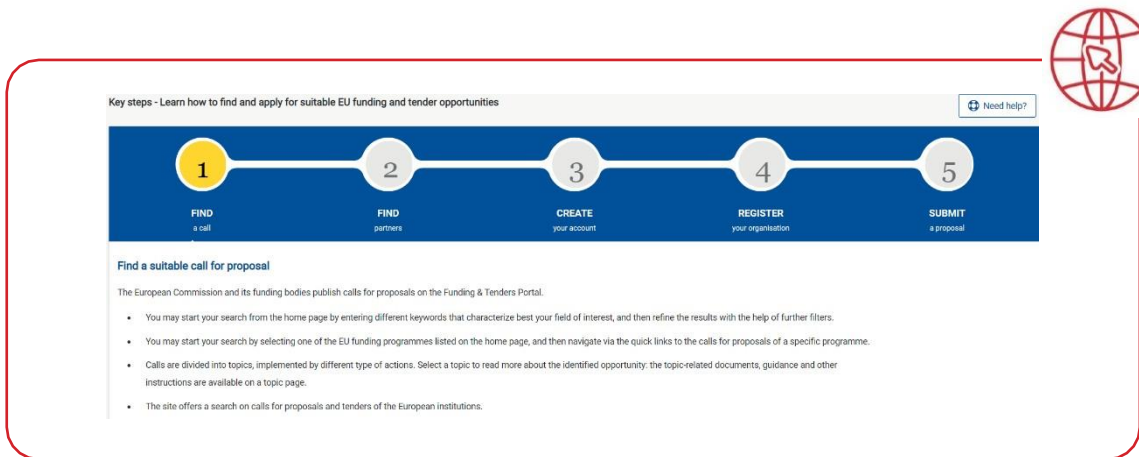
Key steps - Learn how to find and apply for suitable EU funding and tender opportunities

Need help?

1
FIND
a call

2
FIND
partners

3
CREATE
your account

4
REGISTER
your organisation

5
SUBMIT
a proposal

Find a suitable call for proposal

The European Commission and its funding bodies publish calls for proposals on the Funding & Tenders Portal.

- You may start your search from the home page by entering different keywords that characterize best your field of interest, and then refine the results with the help of further filters.
- You may start your search by selecting one of the EU funding programmes listed on the home page, and then navigate via the quick links to the calls for proposals of a specific programme.
- Calls are divided into topics, implemented by different type of actions. Select a topic to read more about the identified opportunity: the topic-related documents, guidance and other instructions are available on a topic page.
- The site offers a search on calls for proposals and tenders of the European institutions.